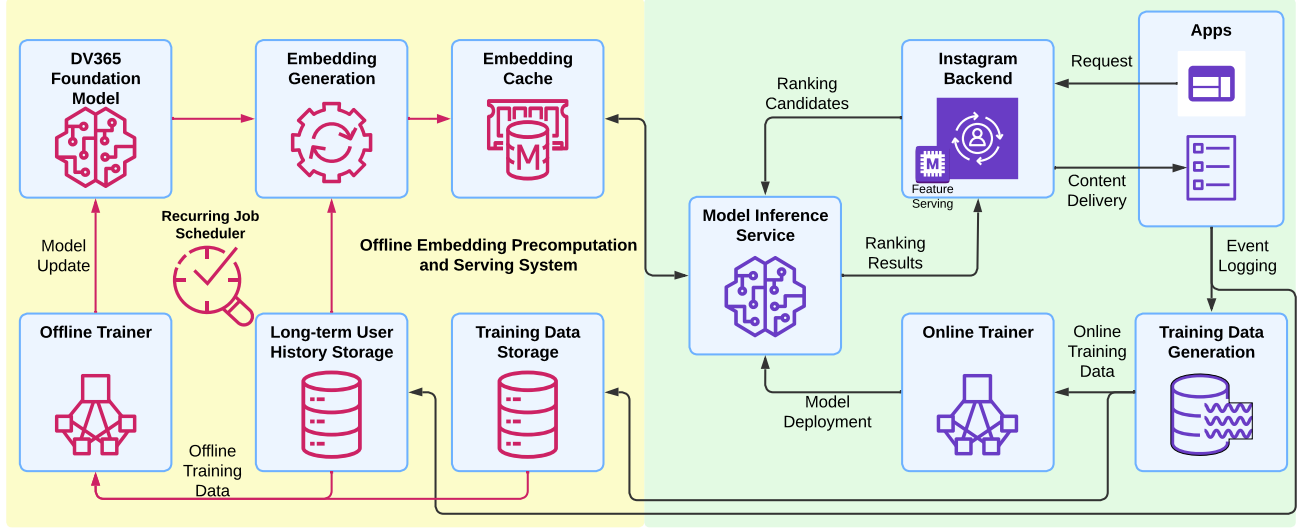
DV365 Foundation Model

Embedding Generation

Embedding Cache

Ranking Candidates

Instagram Backend

Request

Apps

Feature Serving

Content Delivery

Recurring Job Scheduler

Model Inference Service

Model Update

Offline Embedding Precomputation and Serving System

Ranking Results

Event Logging

Offline Trainer

Long-term User History Storage

Training Data Storage

Online Trainer

Online Training Data

Training Data Generation

Model Deployment

Offline Training Data